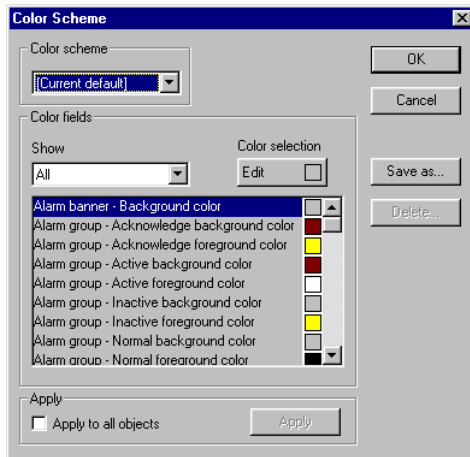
Color Scheme

Color scheme

[Current default]

OK

Cancel

Color fields

Show

All

Color selection

Edit

Save as...

Delete...

Alarm banner - Background color
Alarm group - Acknowledge background color
Alarm group - Acknowledge foreground color
Alarm group - Active background color
Alarm group - Active foreground color
Alarm group - Inactive background color
Alarm group - Inactive foreground color
Alarm group - Normal background color
Alarm group - Normal foreground color

Apply

Apply to all objects

Apply